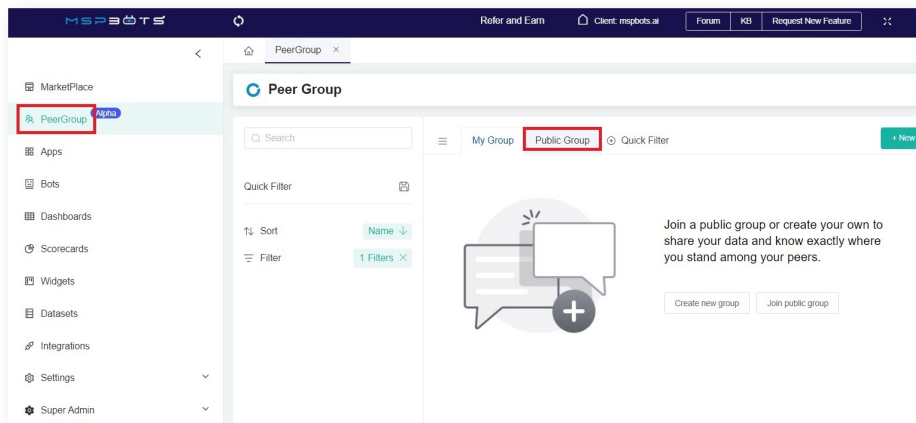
MSPBOTS

Refer and Earn

Client: mspbots.ai

Forum

KB

Request New Feature

<

PeerGroup ×

MarketPlace

PeerGroup Alpha

Apps

Bots

Dashboards

Scorecards

Widgets

Datasets

Integrations

Settings

Super Admin

Peer Group

Search

Quick Filter

Sort

Name ↓

Filter

1 Filters ×

My Group

Public Group

Quick Filter

+ New

Join a public group or create your own to share your data and know exactly where you stand among your peers.

Create new group

Join public group